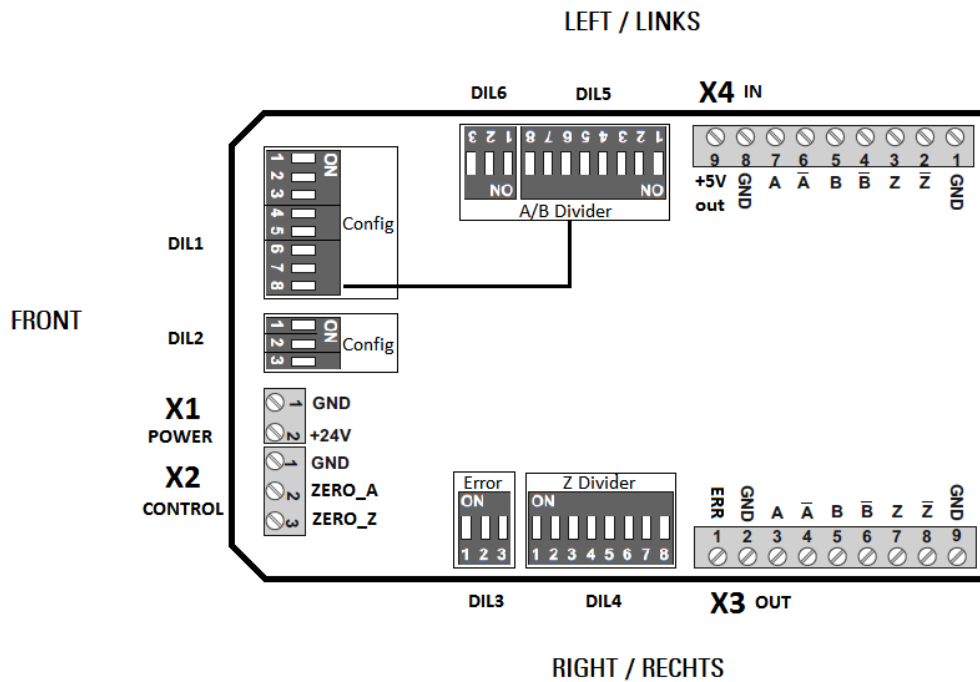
LEFT / LINKS

DIL6
DIL5
X4 IN

1 2 3
ON
1 2 3 4 5 6 7 8
ON
A/B Divider

9 8 7 6 5 4 3 2 1
+5V out
GND
A
$\overline{A}$
B
$\overline{B}$
Z
$\overline{Z}$
GND

ON
1 2 3 4 5 6 7 8
Config
DIL1

FRONT

ON
1 2 3
Config
DIL2

X1
POWER
1 GND
2 +24V

X2
CONTROL
1 GND
2 ZERO_A
3 ZERO_Z

Error
ON
1 2 3

Z Divider
ON
1 2 3 4 5 6 7 8

ERR
GND
A
$\overline{A}$
B
$\overline{B}$
Z
$\overline{Z}$
GND
1 2 3 4 5 6 7 8 9

DIL3
DIL4
X3 OUT

RIGHT / RECHTS